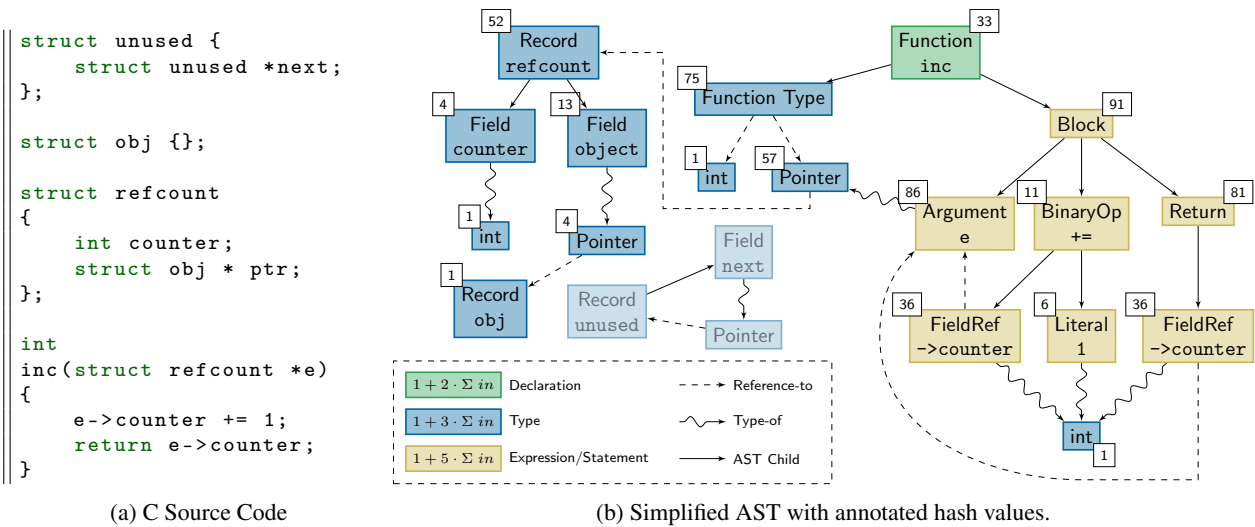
struct unused {
    struct unused *next;
};

struct obj {};

struct refcount
{
    int counter;
    struct obj * ptr;
};

int
inc(struct refcount *e)
{
    e->counter += 1;
    return e->counter;
}

(a) C Source Code

52 Record refcount

4 Field counter

13 Field object

1 int

4 Pointer

1 Record obj

Field next

Record unused

Pointer

75 Function Type

1 int

57 Pointer

33 Function inc

91 Block

86 Argument e

11 BinaryOp +=

81 Return

36 FieldRef ->counter

6 Literal 1

36 FieldRef ->counter

int 1

$1 + 2 \cdot \Sigma\, in$ Declaration

$1 + 3 \cdot \Sigma\, in$ Type

$1 + 5 \cdot \Sigma\, in$ Expression/Statement

Reference-to

Type-of

AST Child

(b) Simplified AST with annotated hash values.